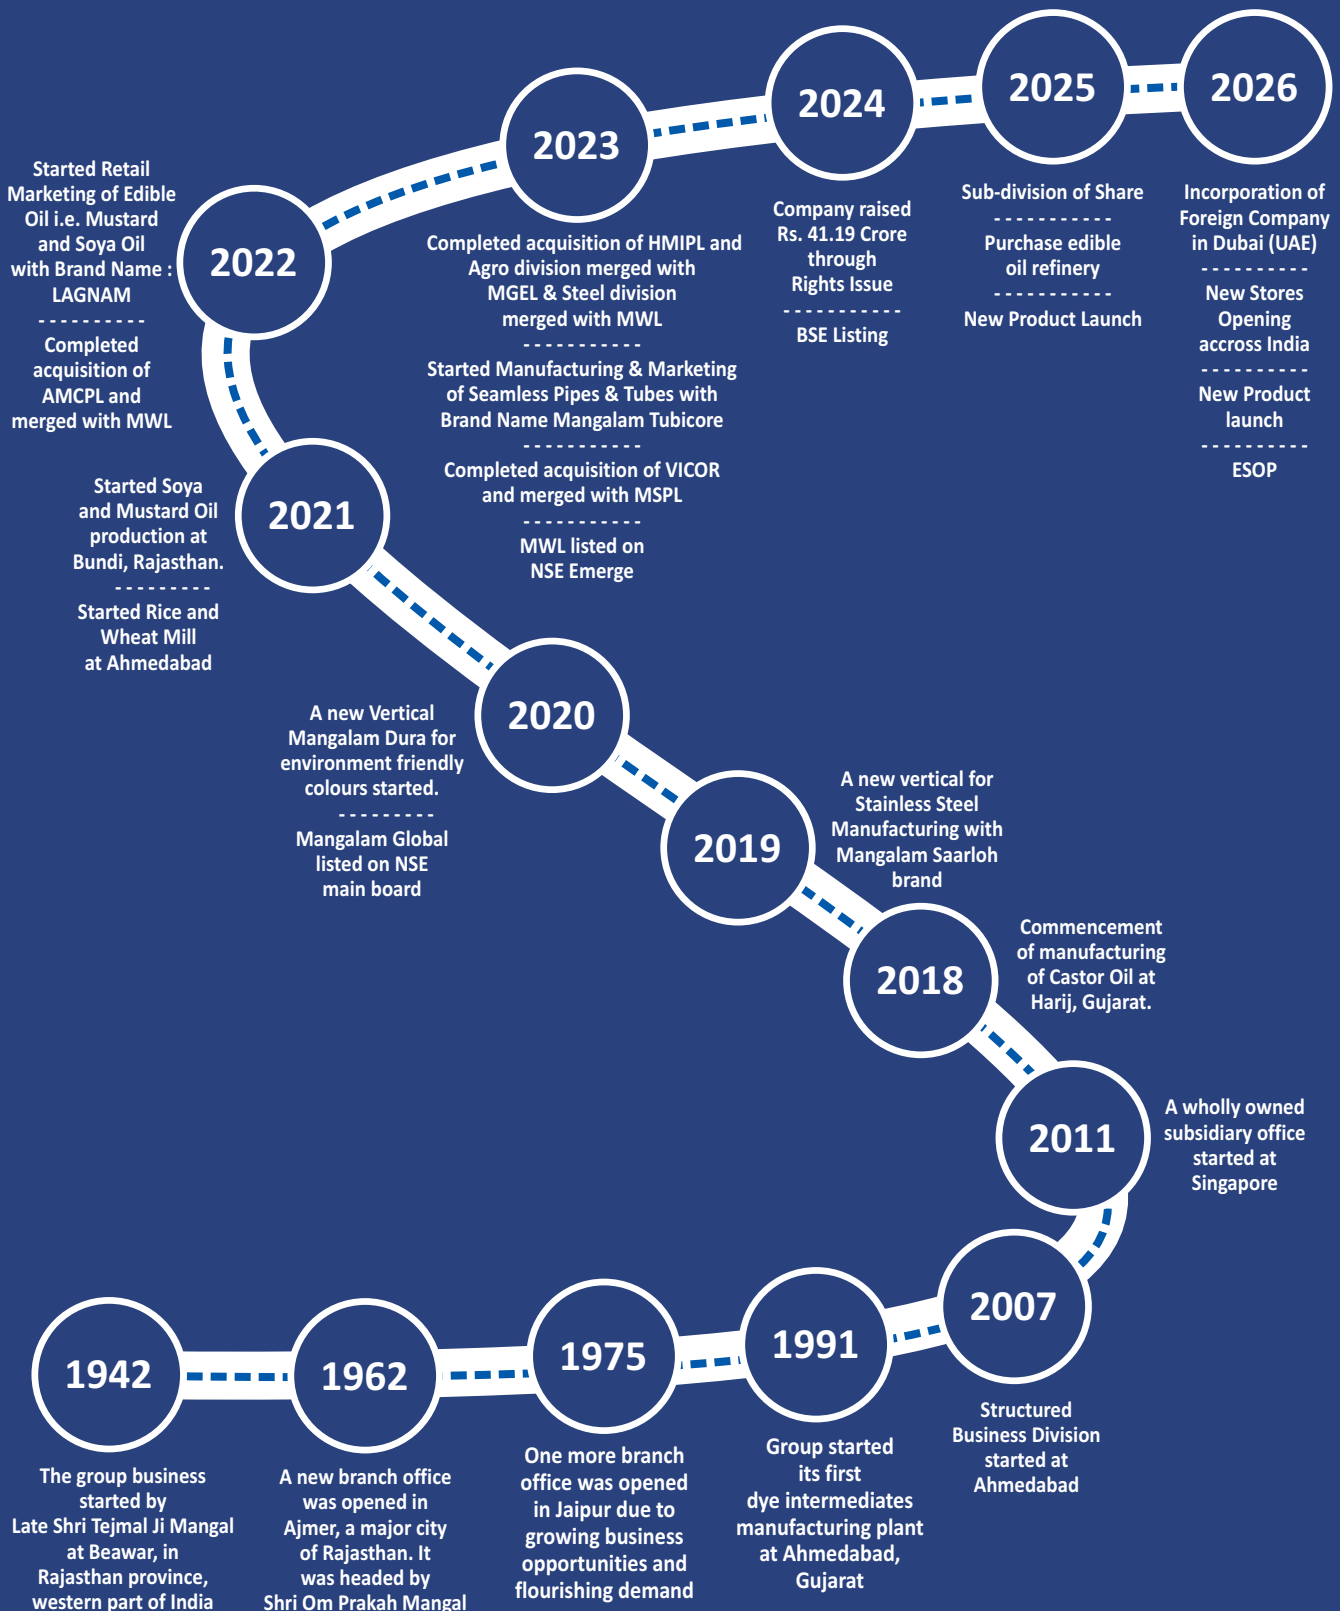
2024

2025

2026

2023

2022

Started Retail Marketing of Edible Oil i.e. Mustard and Soya Oil with Brand Name : LAGNAM

- - - - - - - - - -

Completed acquisition of AMCPL and merged with MWL

Completed acquisition of HMIPL and Agro division merged with MGEL & Steel division merged with MWL

- - - - - - - - - - -

Started Manufacturing & Marketing of Seamless Pipes & Tubes with Brand Name Mangalam Tubicore

- - - - - - - - - - -

Completed acquisition of VICOR and merged with MSPL

- - - - - - - - - - -

MWL listed on NSE Emerge

Company raised Rs. 41.19 Crore through Rights Issue

- - - - - - - - - - -

BSE Listing

Sub-division of Share

- - - - - - - - - - -

Purchase edible oil refinery

- - - - - - - - - - -

New Product Launch

Incorporation of Foreign Company in Dubai (UAE)

- - - - - - - - - -

New Stores Opening accross India

- - - - - - - - - -

New Product launch

- - - - - - - - - -

ESOP

2021

Started Soya and Mustard Oil production at Bundi, Rajasthan.

- - - - - - - - -

Started Rice and Wheat Mill at Ahmedabad

2020

A new Vertical Mangalam Dura for environment friendly colours started.

- - - - - - - - -

Mangalam Global listed on NSE main board

2019

A new vertical for Stainless Steel Manufacturing with Mangalam Saarloh brand

2018

Commencement of manufacturing of Castor Oil at Harij, Gujarat.

2011

A wholly owned subsidiary office started at Singapore

2007

Structured Business Division started at Ahmedabad

1942

1962

1975

1991

The group business started by Late Shri Tejmal Ji Mangal at Beawar, in Rajasthan province, western part of India

A new branch office was opened in Ajmer, a major city of Rajasthan. It was headed by Shri Om Prakah Mangal

One more branch office was opened in Jaipur due to growing business opportunities and flourishing demand

Group started its first dye intermediates manufacturing plant at Ahmedabad, Gujarat